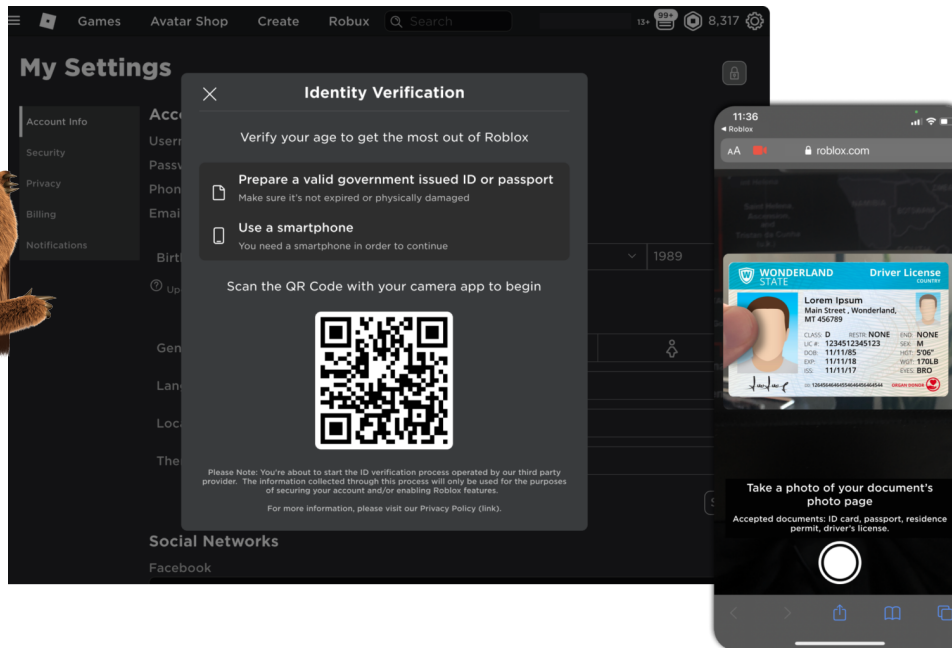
Games Avatar Shop Create Robux Search 13+ 99+ 8,317

My Settings

Account Info
Security
Privacy
Billing
Notifications

Acc
Usern
Passw
Phon
Emai
Birt
Up
Gen
Lan
Loca
The

1989

Social Networks
Facebook

Identity Verification

Verify your age to get the most out of Roblox

Prepare a valid government issued ID or passport
Make sure it's not expired or physically damaged

Use a smartphone
You need a smartphone in order to continue

Scan the QR Code with your camera app to begin

Please Note: You're about to start the ID verification process operated by our third party provider. The information collected through this process will only be used for the purposes of securing your account and/or enabling Roblox features.

For more information, please visit our Privacy Policy (link).

11:36
◂ Roblox
AA roblox.com

WONDERLAND STATE Driver License COUNTRY
Lorem Ipsum
Main Street , Wonderland, MT 456789
CLASS: D RESTR: NONE END: NONE
LIC #: 1234512345123 SEX: M
DOB: 11/11/85 HGT: 5'06"
EXP: 11/11/18 WGT: 170LB
ISS: 11/11/17 EYES: BRO
ORGAN DONOR

Take a photo of your document's photo page
Accepted documents: ID card, passport, residence permit, driver's license.